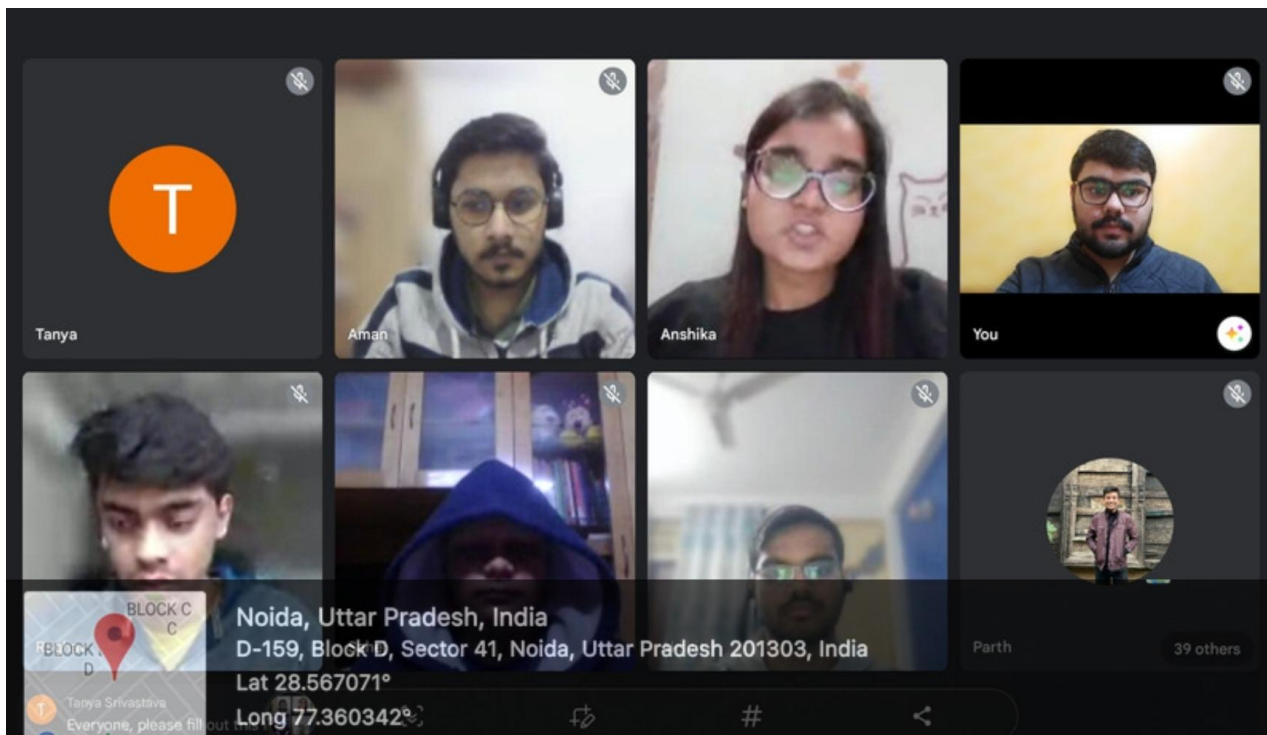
T

Tanya

Aman

Anshika

You

Parth

39 others

BLOCK C
C
BLOCK
D

Noida, Uttar Pradesh, India
D-159, Block D, Sector 41, Noida, Uttar Pradesh 201303, India
Lat 28.567071°
Long 77.360342°

Tanya Srivastava
Everyone, please fill out this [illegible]

#